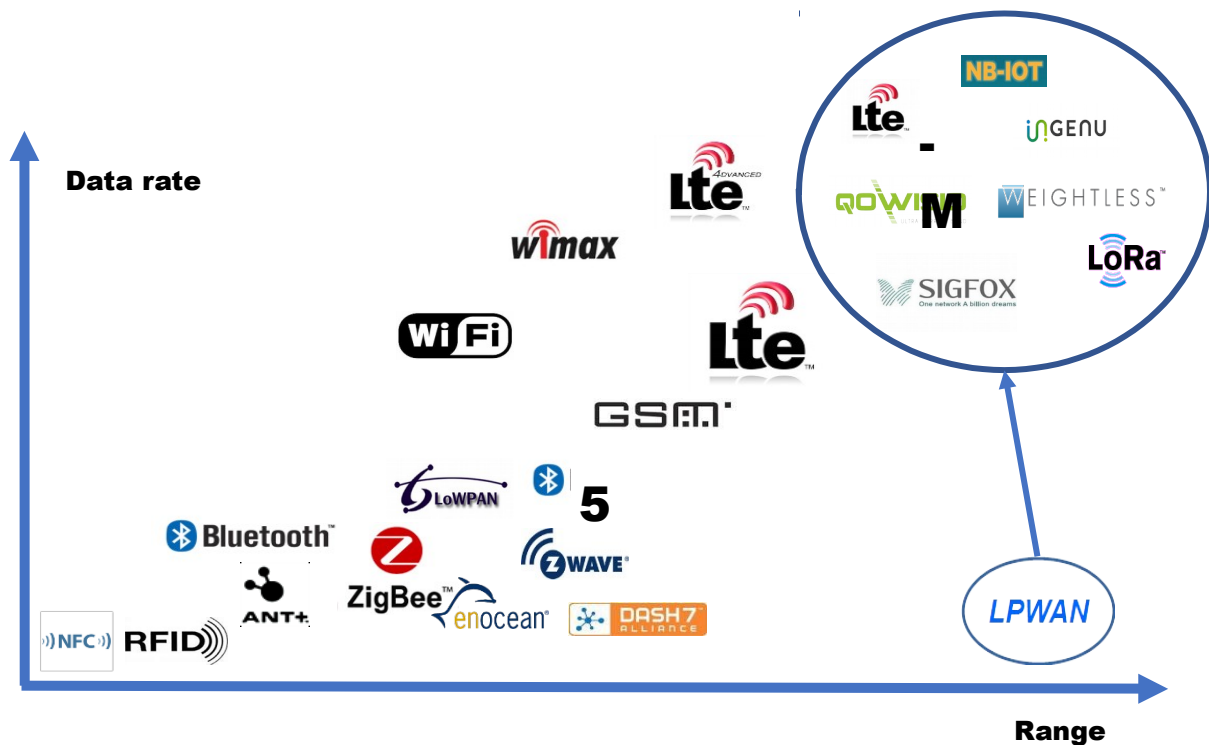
Data rate

NB-IOT

Lte -

INGENU

QOWISIO M

WEIGHTLESS

LoRa

SIGFOX
One network A billion dreams

Lte 4ADVANCED

wimax

WiFi

Lte

GSM

6LoWPAN

5

Bluetooth

ZWAVE

ANT+

ZigBee

enocean

DASH7 ALLIANCE

NFC

RFID

LPWAN

Range